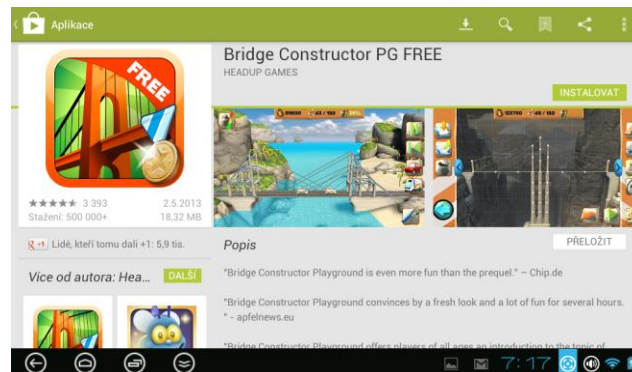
Aplikace

FREE

Bridge Constructor PG FREE

HEADUP GAMES

INSTALOVAT

★★★★★ 3 393

2.5.2013

Stažení: 500 000+

18,32 MB

+1 Lidé, kteří tomu dali +1: 5,9 tis.

Více od autora: Hea...

DALŠÍ

Popis

PŘELOŽIT

"Bridge Constructor Playground is even more fun than the prequel." ~ Chip.de

"Bridge Constructor Playground convinces by a fresh look and a lot of fun for several hours." - apfelnews.eu

"Bridge Constructor Playground offers players of all ages an introduction to the topic of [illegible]

7:17